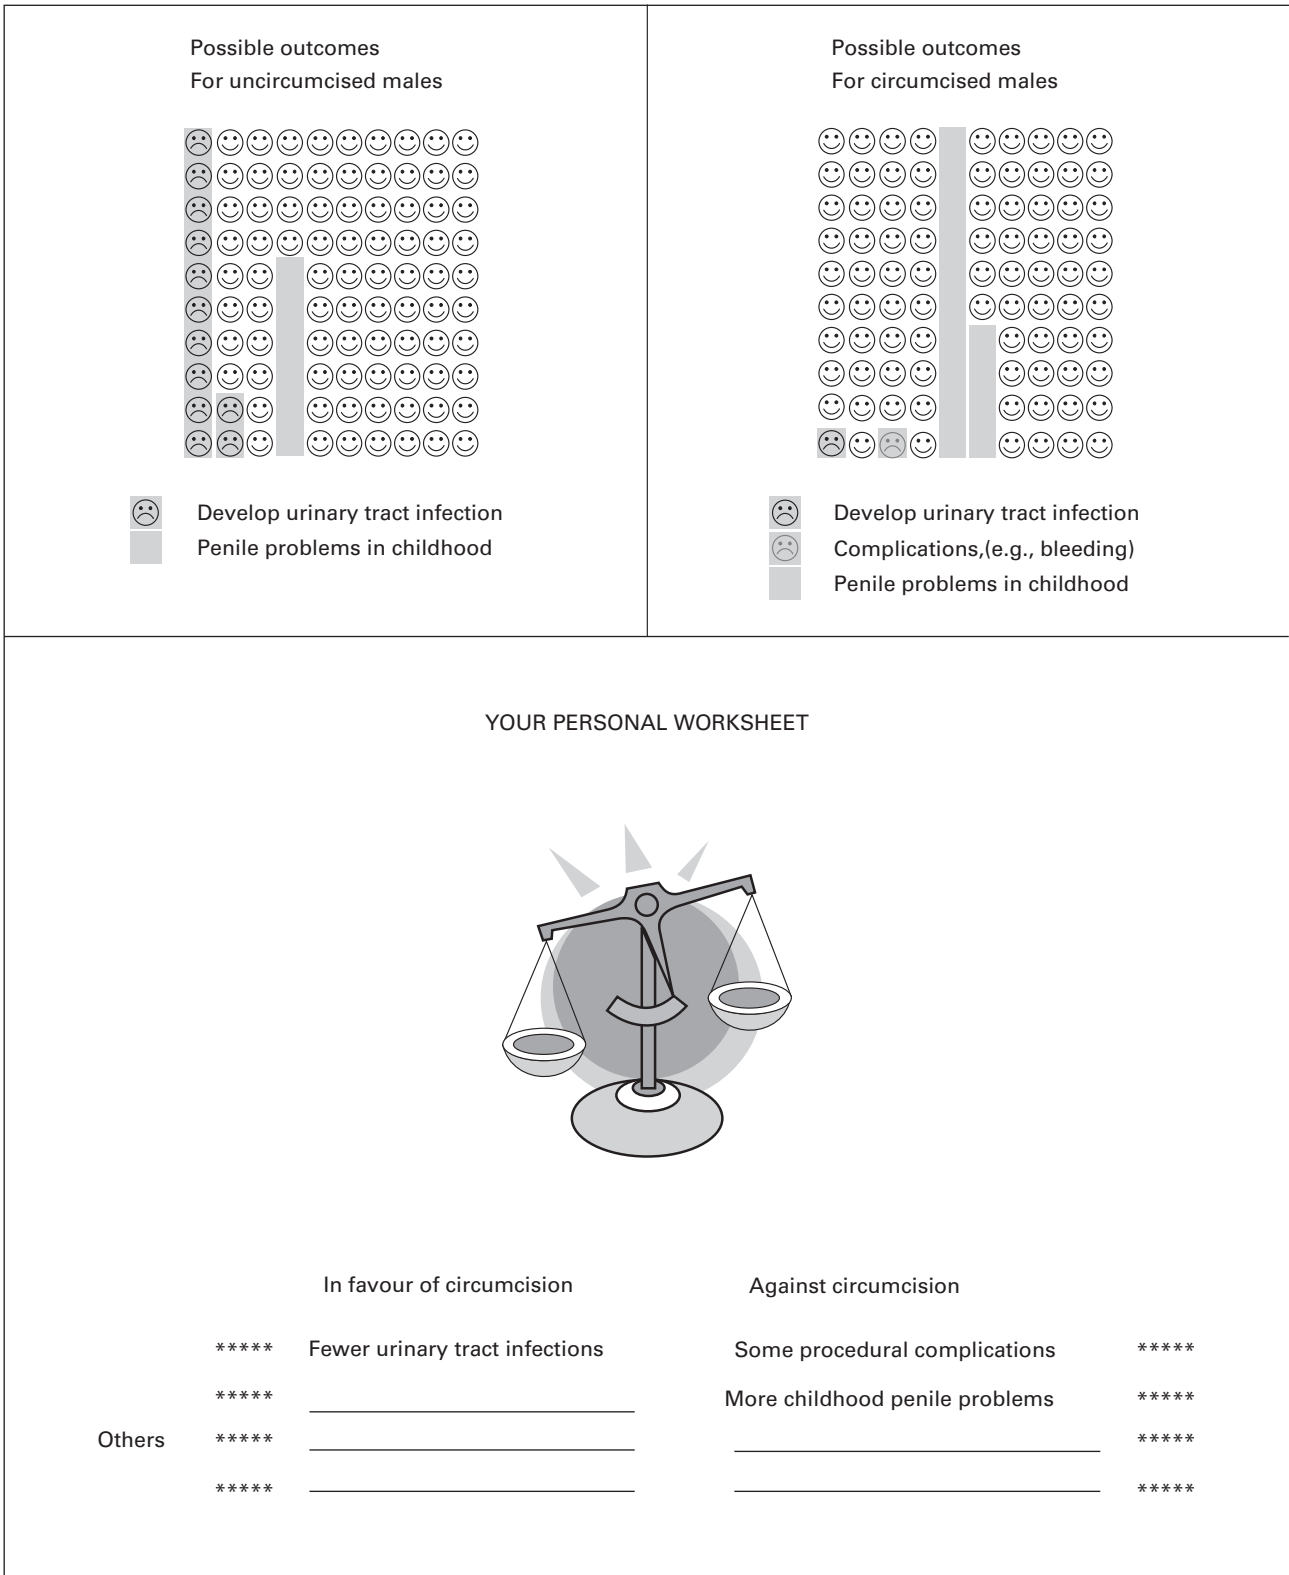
Possible outcomes
For uncircumcised males

Develop urinary tract infection
Penile problems in childhood

Possible outcomes
For circumcised males

Develop urinary tract infection
Complications,(e.g., bleeding)
Penile problems in childhood

YOUR PERSONAL WORKSHEET

In favour of circumcision

***** Fewer urinary tract infections
*****
Others *****
*****

Against circumcision

Some procedural complications *****
More childhood penile problems *****
*****
*****